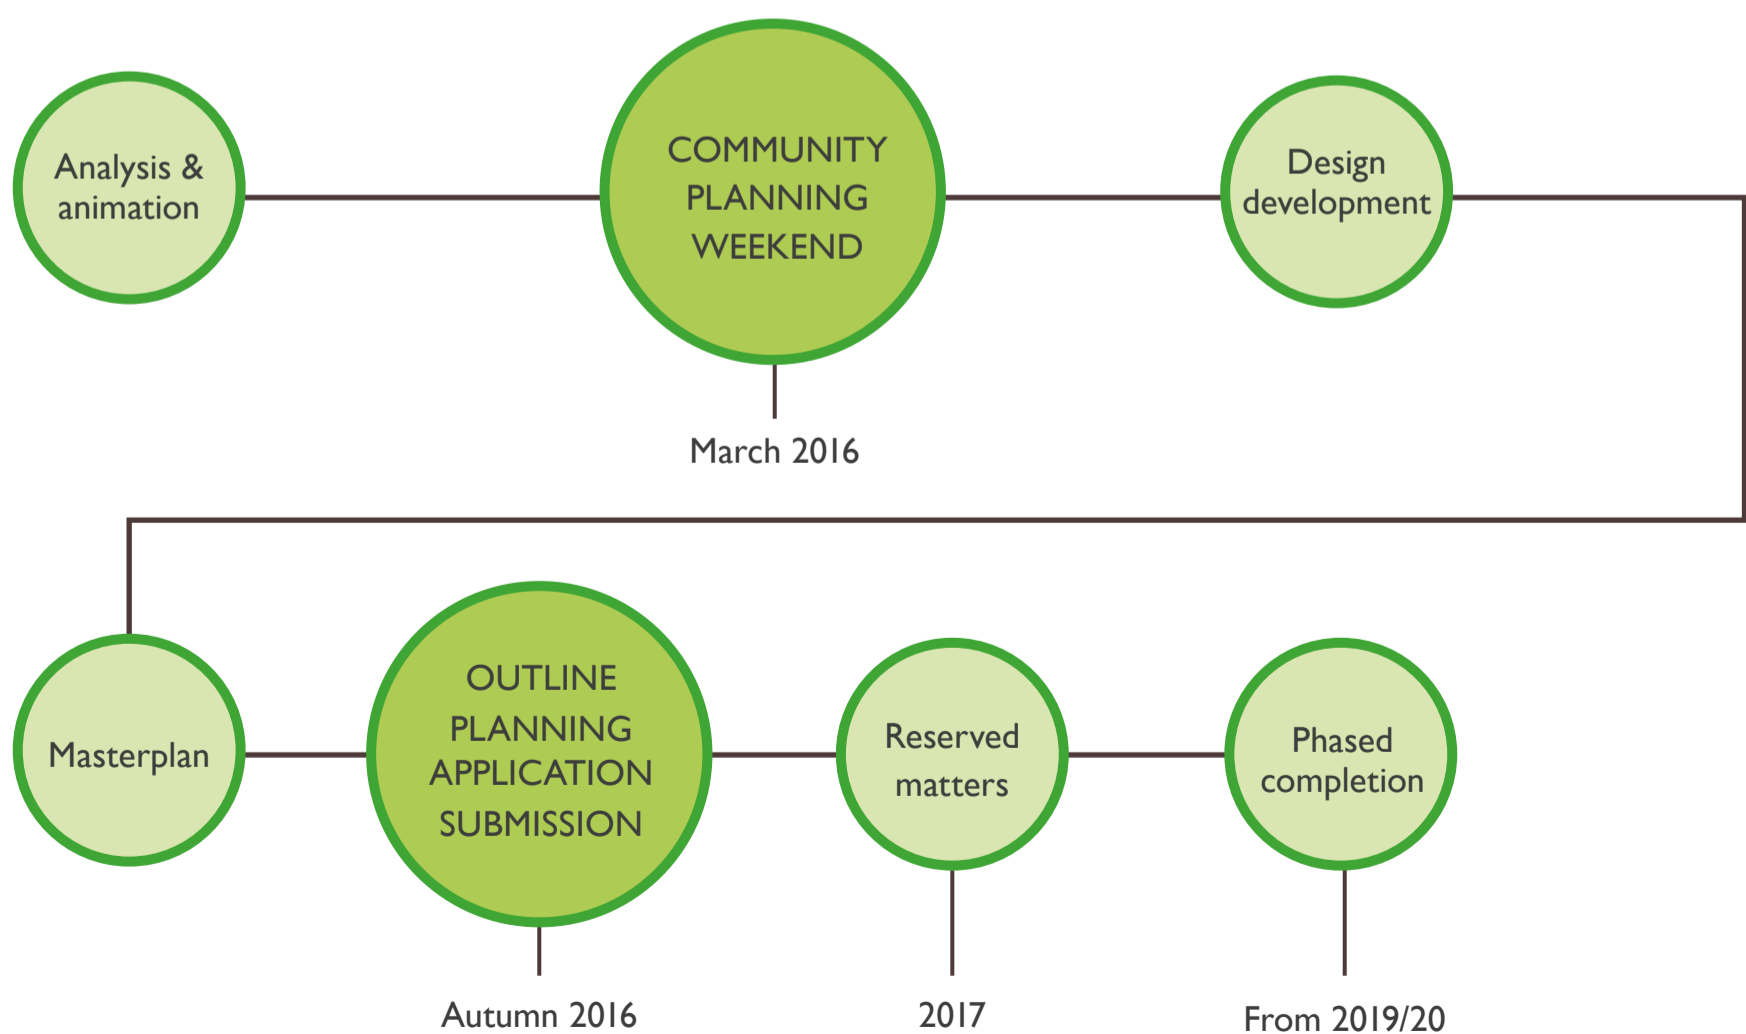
Analysis & animation

COMMUNITY PLANNING WEEKEND

March 2016

Design development

Masterplan

OUTLINE PLANNING APPLICATION SUBMISSION

Autumn 2016

Reserved matters

2017

Phased completion

From 2019/20